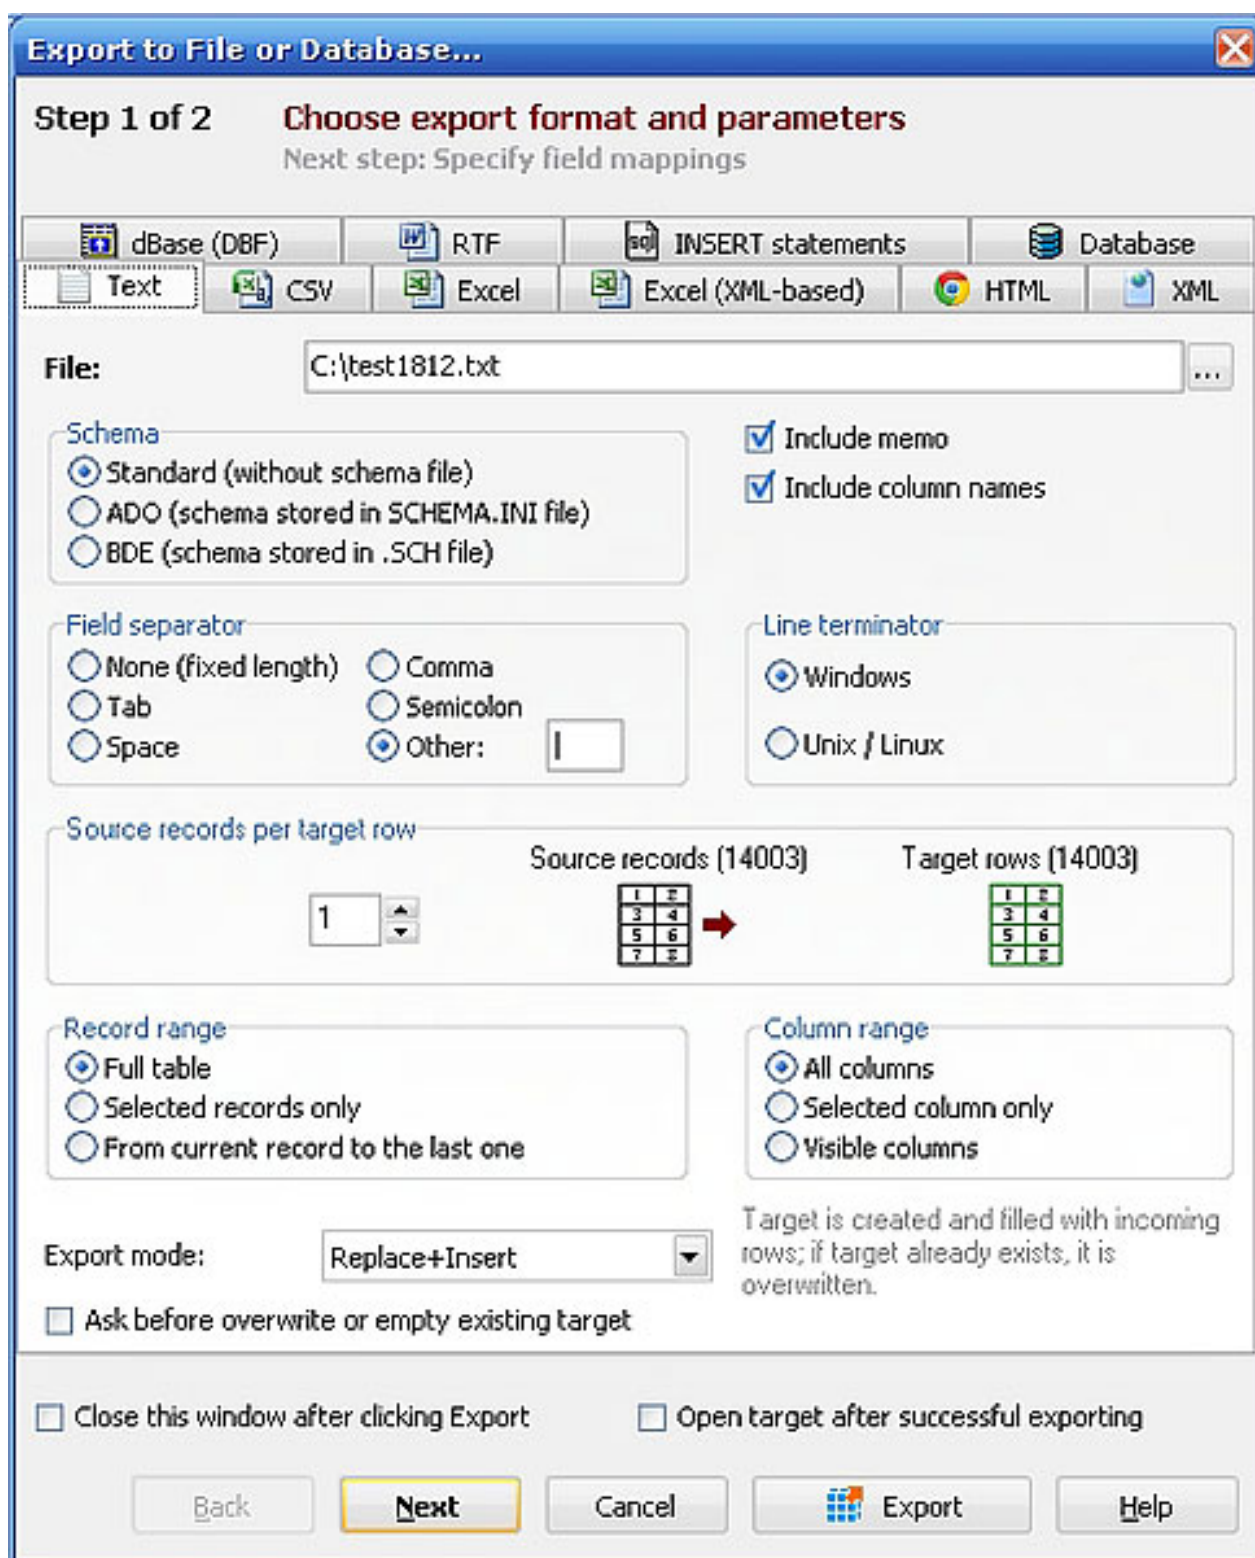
Export to File or Database...

Step 1 of 2

Choose export format and parameters

Next step: Specify field mappings

dBase (DBF) RTF INSERT statements Database

Text CSV Excel Excel (XML-based) HTML XML

File: C:\test1812.txt ...

Schema
Standard (without schema file)
ADO (schema stored in SCHEMA.INI file)
BDE (schema stored in .SCH file)

Include memo
Include column names

Field separator
None (fixed length)
Tab
Space
Comma
Semicolon
Other: |

Line terminator
Windows
Unix / Linux

Source records per target row
1
Source records (14003)
Target rows (14003)

| 1 | 2 |
|---|---|
| 3 | 4 |
| 5 | 6 |
| 7 | 8 |

| 1 | 2 |
|---|---|
| 3 | 4 |
| 5 | 6 |
| 7 | 8 |

Record range
Full table
Selected records only
From current record to the last one

Column range
All columns
Selected column only
Visible columns

Export mode: Replace+Insert

Target is created and filled with incoming rows; if target already exists, it is overwritten.

Ask before overwrite or empty existing target

Close this window after clicking Export

Open target after successful exporting

Back Next Cancel Export Help